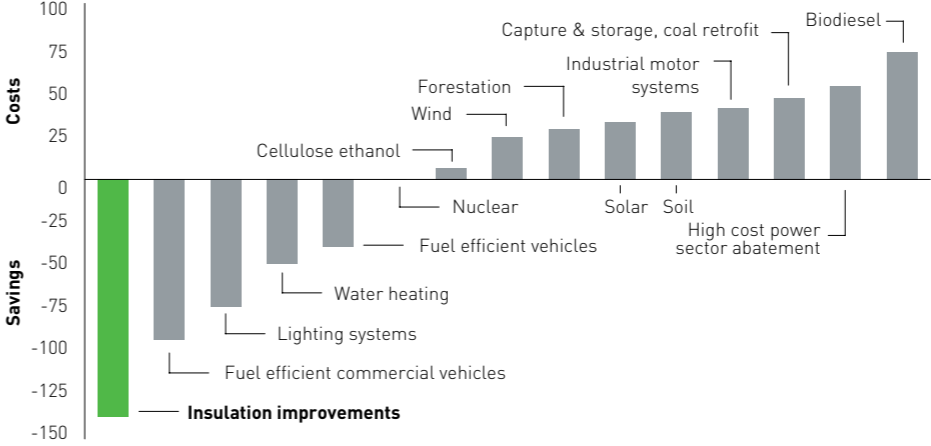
Costs

Savings

100
75
50
25
0
-25
-50
-75
-100
-125
-150

Biodiesel
Capture & storage, coal retrofit
Industrial motor systems
Forestation
Wind
Cellulose ethanol
Nuclear
Solar
Soil
High cost power sector abatement
Fuel efficient vehicles
Water heating
Lighting systems
Fuel efficient commercial vehicles
Insulation improvements